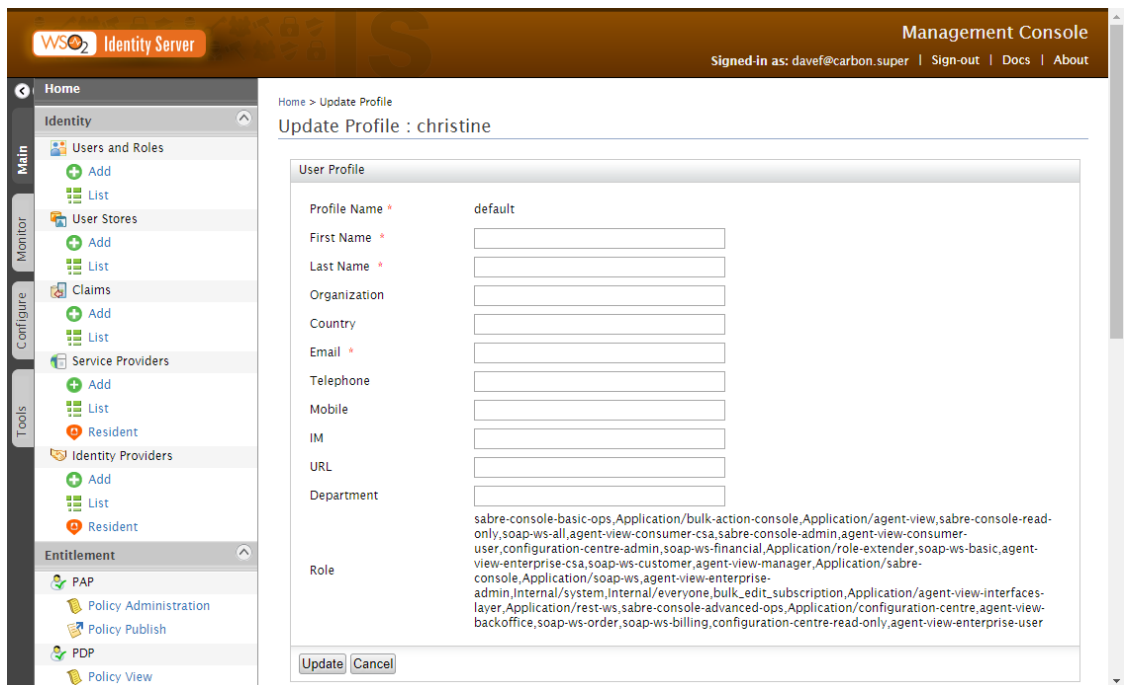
WSO2 Identity Server

Management Console

Signed-in as: davef@carbon.super | Sign-out | Docs | About

Main
Monitor
Configure
Tools

Home

Identity

Users and Roles
Add
List
User Stores
Add
List
Claims
Add
List
Service Providers
Add
List
Resident
Identity Providers
Add
List
Resident

Entitlement

PAP
Policy Administration
Policy Publish
PDP
Policy View

Home > Update Profile

Update Profile : christine

User Profile

| | |
|---|---|
| Profile Name * | default |
| First Name * | |
| Last Name * | |
| Organization | |
| Country | |
| Email * | |
| Telephone | |
| Mobile | |
| IM | |
| URL | |
| Department | |
| Role | sabre-console-basic-ops,Application/bulk-action-console,Application/agent-view,sabre-console-read-only,soap-ws-all,agent-view-consumer-csa,sabre-console-admin,agent-view-consumer-user,configuration-centre-admin,soap-ws-financial,Application/role-extender,soap-ws-basic,agent-view-enterprise-csa,soap-ws-customer,agent-view-manager,Application/sabre-console,Application/soap-ws,agent-view-enterprise-admin,Internal/system,Internal/everyone,bulk_edit_subscription,Application/agent-view-interfaces-layer,Application/rest-ws,sabre-console-advanced-ops,Application/configuration-centre,agent-view-backoffice,soap-ws-order,soap-ws-billing,configuration-centre-read-only,agent-view-enterprise-user |

Update Cancel